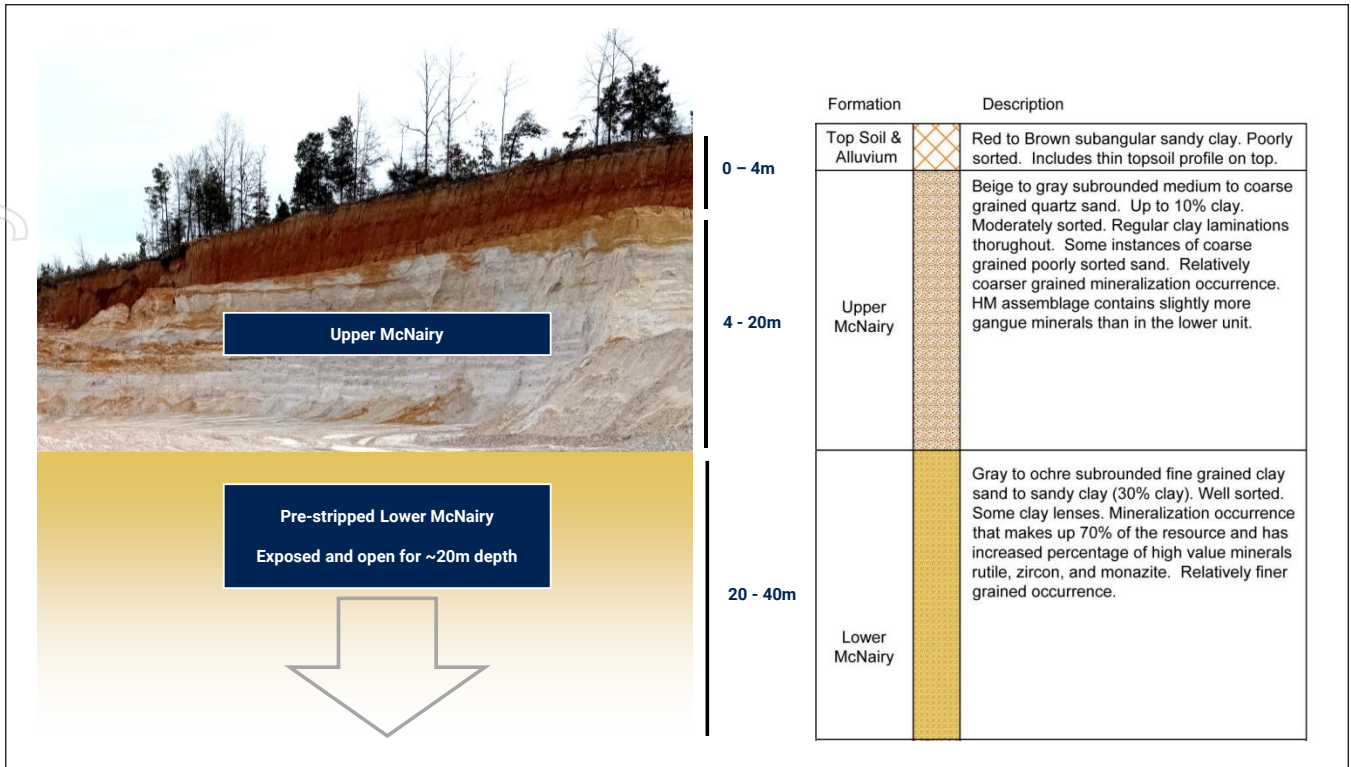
Upper McNairy

Pre-stripped Lower McNairy

Exposed and open for ~20m depth

0 – 4m

4 - 20m

20 - 40m

| Formation | | Description |
|---|---|---|
| Top Soil & Alluvium | | Red to Brown subangular sandy clay. Poorly sorted. Includes thin topsoil profile on top. |
| Upper McNairy | | Beige to gray subrounded medium to coarse grained quartz sand. Up to 10% clay. Moderately sorted. Regular clay laminations thorughout. Some instances of coarse grained poorly sorted sand. Relatively coarser grained mineralization occurrence. HM assemblage contains slightly more gangue minerals than in the lower unit. |
| Lower McNairy | | Gray to ochre subrounded fine grained clay sand to sandy clay (30% clay). Well sorted. Some clay lenses. Mineralization occurrence that makes up 70% of the resource and has increased percentage of high value minerals rutile, zircon, and monazite. Relatively finer grained occurrence. |